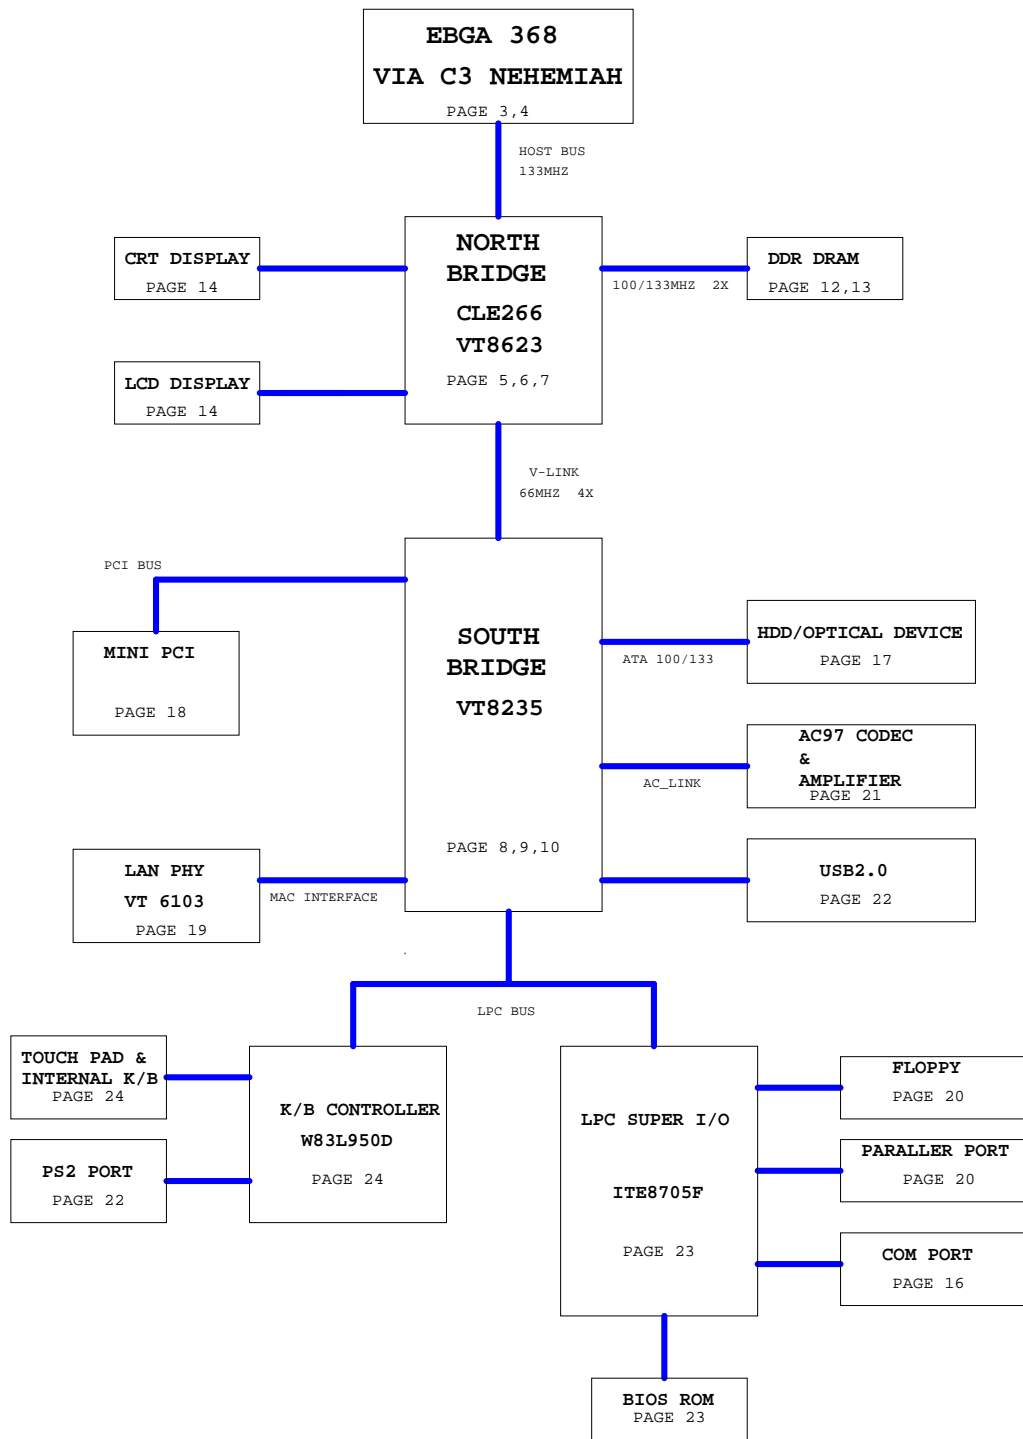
EBGA 368
VIA C3 NEHEMIAH
PAGE 3,4

HOST BUS
133MHZ

CRT DISPLAY
PAGE 14

NORTH
BRIDGE
CLE266
VT8623
PAGE 5,6,7

DDR DRAM
PAGE 12,13

100/133MHZ 2X

LCD DISPLAY
PAGE 14

V-LINK
66MHZ 4X

PCI BUS

MINI PCI
PAGE 18

SOUTH
BRIDGE
VT8235
PAGE 8,9,10

HDD/OPTICAL DEVICE
PAGE 17

ATA 100/133

AC97 CODEC
&
AMPLIFIER
PAGE 21

AC_LINK

LAN PHY
VT 6103
PAGE 19

MAC INTERFACE

USB2.0
PAGE 22

LPC BUS

TOUCH PAD &
INTERNAL K/B
PAGE 24

K/B CONTROLLER
W83L950D
PAGE 24

PS2 PORT
PAGE 22

LPC SUPER I/O
ITE8705F
PAGE 23

FLOPPY
PAGE 20

PARALLER PORT
PAGE 20

COM PORT
PAGE 16

BIOS ROM
PAGE 23